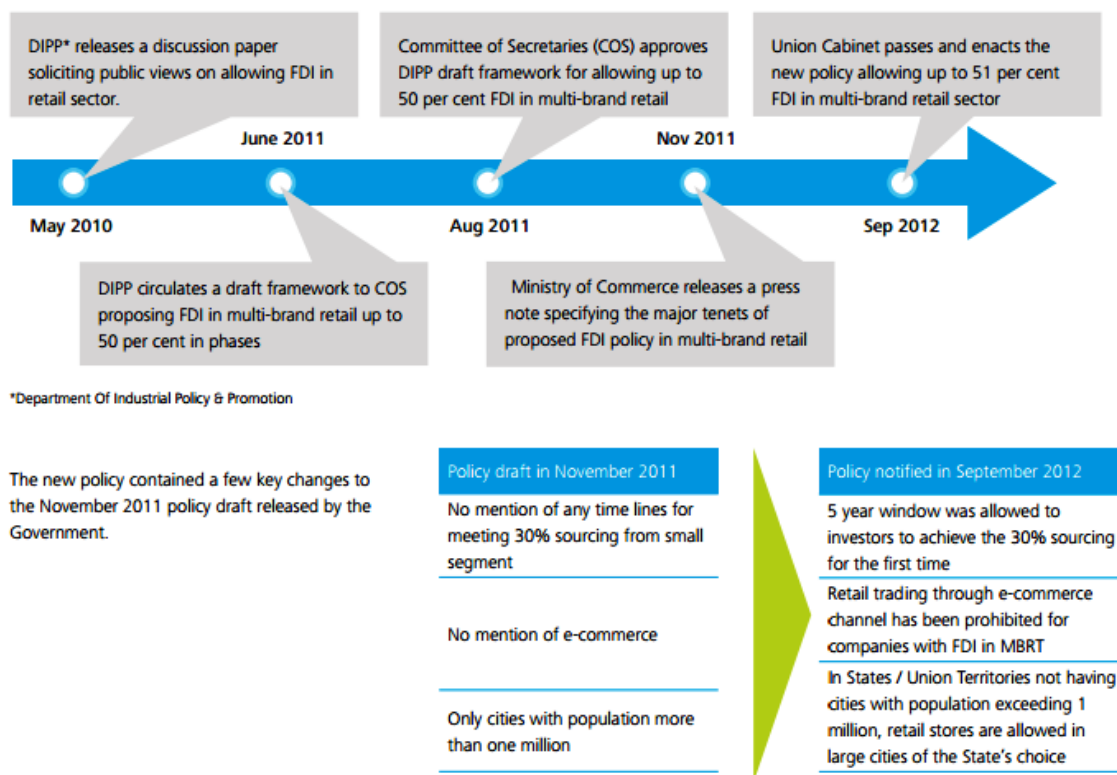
DIPP* releases a discussion paper soliciting public views on allowing FDI in retail sector.

Committee of Secretaries (COS) approves DIPP draft framework for allowing up to 50 per cent FDI in multi-brand retail

Union Cabinet passes and enacts the new policy allowing up to 51 per cent FDI in multi-brand retail sector

June 2011

Nov 2011

May 2010

Aug 2011

Sep 2012

DIPP circulates a draft framework to COS proposing FDI in multi-brand retail up to 50 per cent in phases

Ministry of Commerce releases a press note specifying the major tenets of proposed FDI policy in multi-brand retail

*Department Of Industrial Policy & Promotion

The new policy contained a few key changes to the November 2011 policy draft released by the Government.

| Policy draft in November 2011 |
|---|
| No mention of any time lines for meeting 30% sourcing from small segment |
| No mention of e-commerce |
| Only cities with population more than one million |

| Policy notified in September 2012 |
|---|
| 5 year window was allowed to investors to achieve the 30% sourcing for the first time |
| Retail trading through e-commerce channel has been prohibited for companies with FDI in MBRT |
| In States / Union Territories not having cities with population exceeding 1 million, retail stores are allowed in large cities of the State's choice |